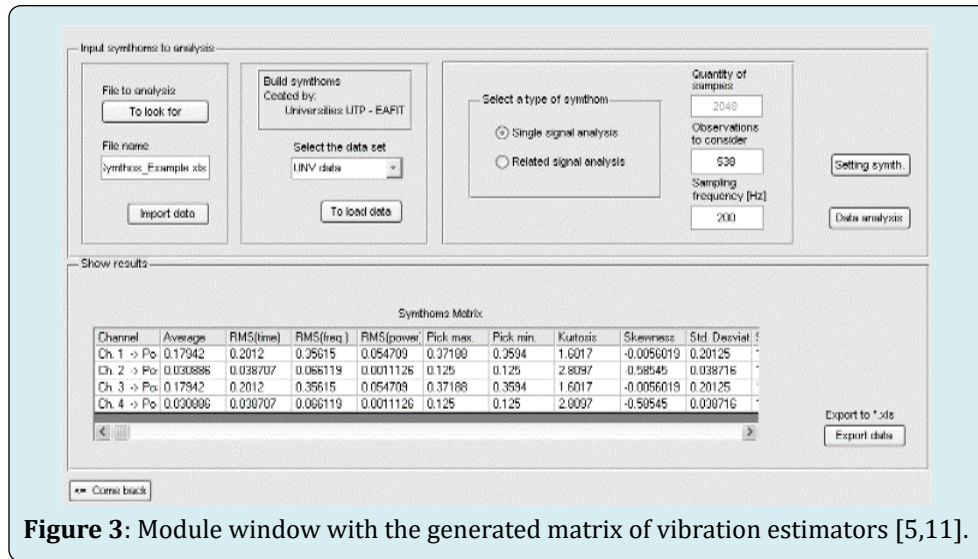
Input symthoms to analysis

File to analysis

To look for

File name

Symthos_Example.xls

Import data

Build symthoms
Ceated by:
Universities UTP - EAFIT

Select the data set

UNV data

To load data

Select a type of symthom

Single signal analysis

Related signal analysis

Quantity of samples

2048

Observations to consider

538

Sampling frequency [Hz]

200

Setting synth.

Data analysis

Show results

Symthoms Matrix

| Channel | Average | RMS(time) | RMS(freq.) | RMS(power | Pick max. | Pick min. | Kurtosis | Skewness | Std. Desviat |
|---|---|---|---|---|---|---|---|---|---|
| Ch. 1 -> Po | 0.17942 | 0.2012 | 0.35615 | 0.054709 | 0.37188 | 0.3594 | 1.6017 | -0.0056019 | 0.20125 |
| Ch. 2 -> Po | 0.030886 | 0.038707 | 0.066119 | 0.0011126 | 0.125 | 0.125 | 2.8097 | -0.58545 | 0.038716 |
| Ch. 3 -> Po | 0.17942 | 0.2012 | 0.35615 | 0.054709 | 0.37188 | 0.3594 | 1.6017 | -0.0056019 | 0.20125 |
| Ch. 4 -> Po | 0.030886 | 0.038707 | 0.066119 | 0.0011126 | 0.125 | 0.125 | 2.8097 | -0.58545 | 0.038716 |

Export to *.xls

Export data

Come back

**Figure 3**: Module window with the generated matrix of vibration estimators [5,11].